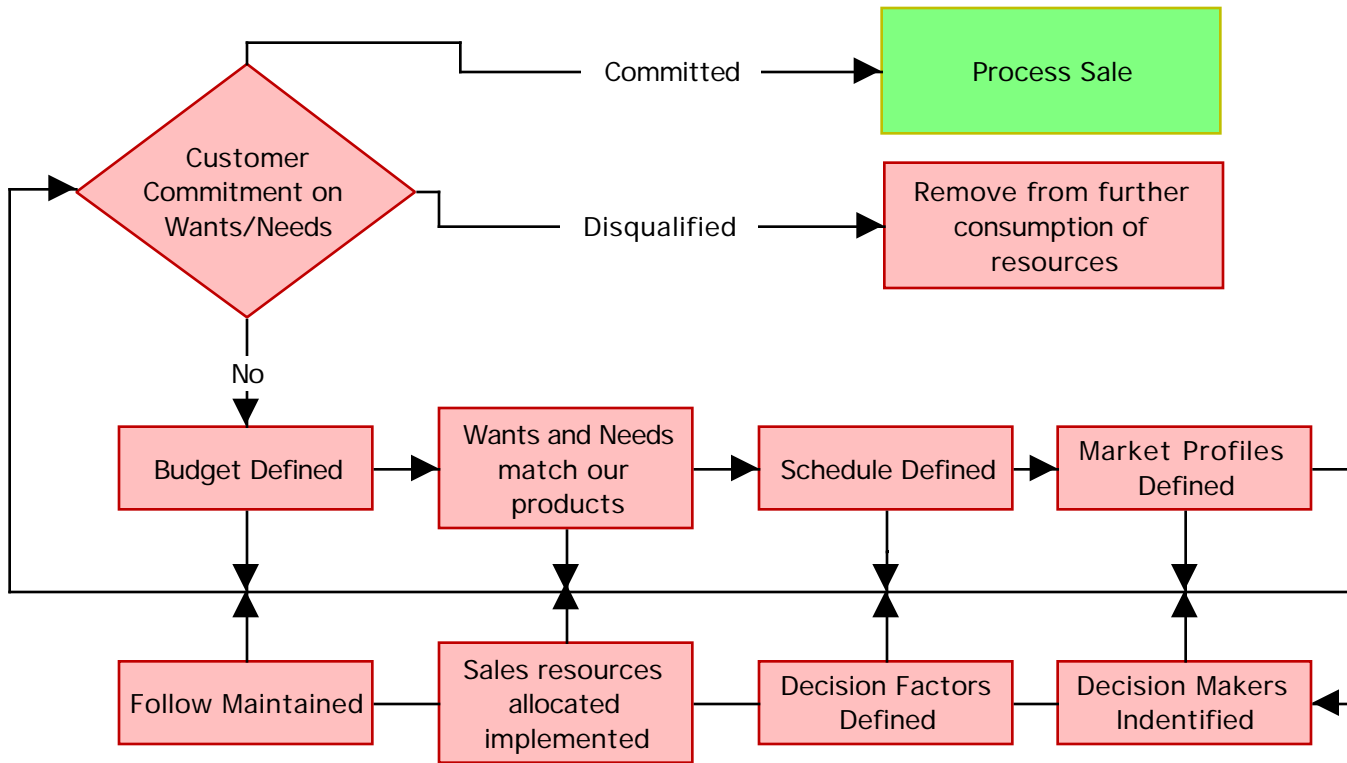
Committed

Process Sale

Customer Commitment on Wants/Needs

Disqualified

Remove from further consumption of resources

No

Budget Defined

Wants and Needs match our products

Schedule Defined

Market Profiles Defined

Follow Maintained

Sales resources allocated implemented

Decision Factors Defined

Decision Makers Indentified